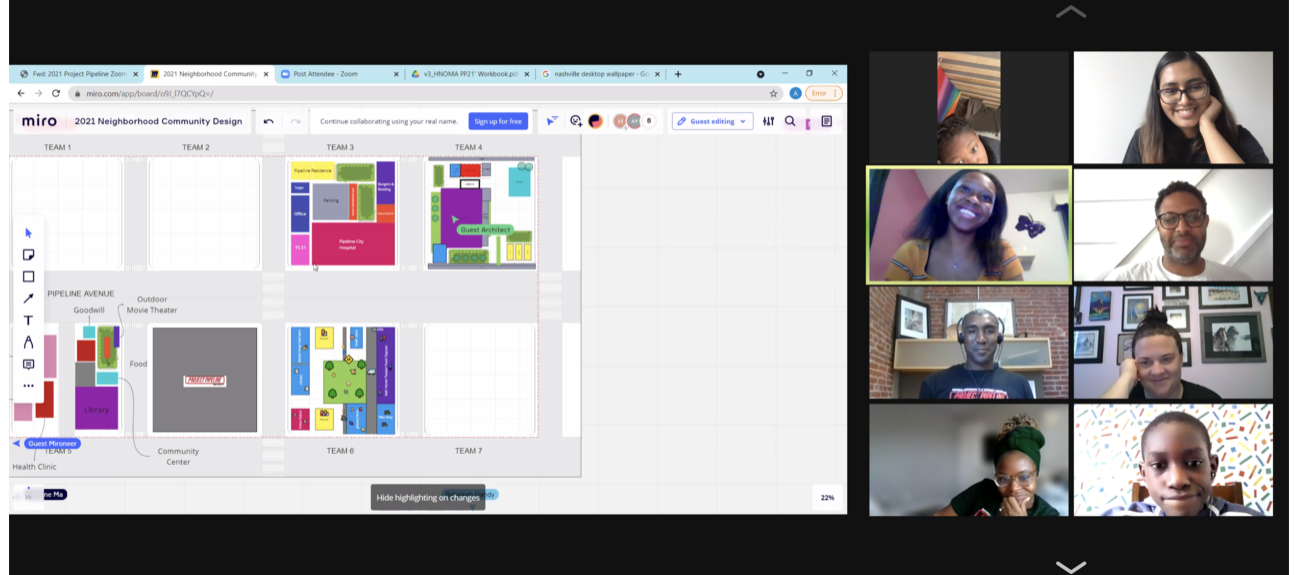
Fwd: 2021 Project Pipeline Zoom
2021 Neighborhood Community
Post Attendee - Zoom
v3_HNOMA PP21' Workbook.pdf
nashville desktop wallpaper - Go
miro.com/app/board/o9J_l7QCYpQ=/
Error
miro 2021 Neighborhood Community Design
Continue collaborating using your real name.
Sign up for free
8
Guest editing
TEAM 1
TEAM 2
TEAM 3
TEAM 4
Pipeline Residence
Burgers & Bowling
Parking
Office
Pipeline City Hospital
Guest Architect
PIPELINE AVENUE
Goodwill
Outdoor Movie Theater
Food
Library
Guest Mironeer
TEAM 5
Health Clinic
Community Center
TEAM 6
TEAM 7
Hide highlighting on changes
22%